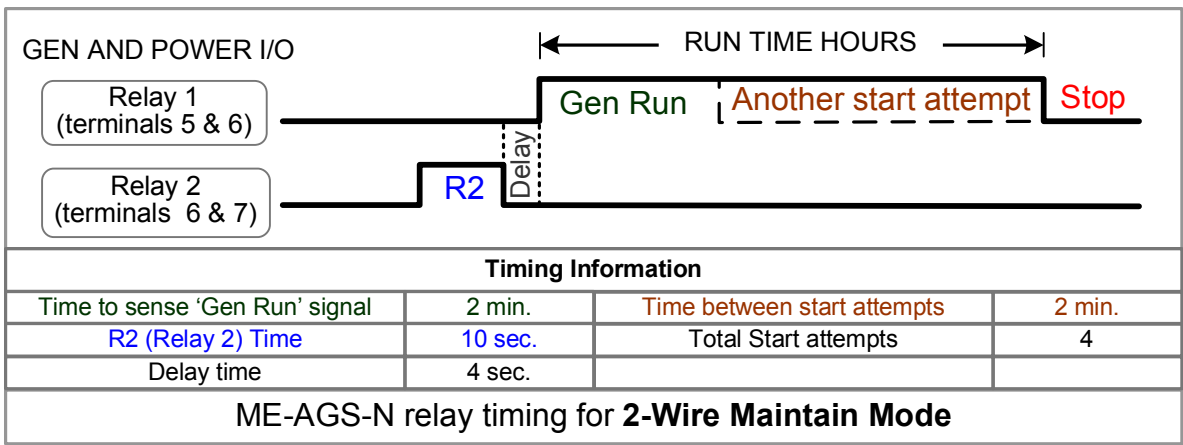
GEN AND POWER I/O

RUN TIME HOURS

Relay 1 (terminals 5 & 6)

Gen Run

Another start attempt

Stop

Delay

Relay 2 (terminals 6 & 7)

R2

Timing Information

| Time to sense ‘Gen Run’ signal | 2 min. | Time between start attempts | 2 min. |
|---|---|---|---|
| R2 (Relay 2) Time | 10 sec. | Total Start attempts | 4 |
| Delay time | 4 sec. | | |

ME-AGS-N relay timing for **2-Wire Maintain Mode**